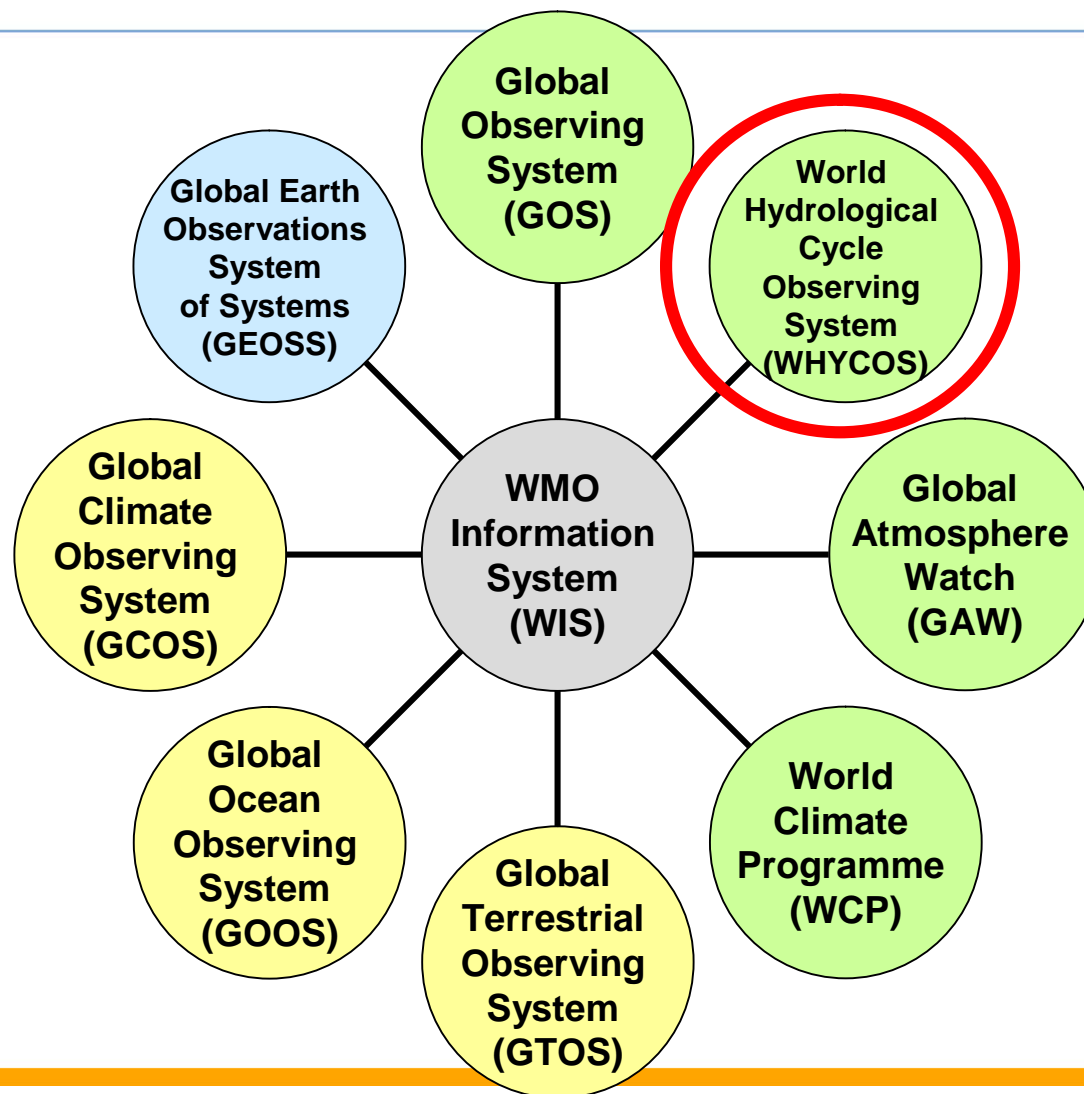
Global Observing System (GOS)

Global Earth Observations System of Systems (GEOSS)

World Hydrological Cycle Observing System (WHYCOS)

Global Climate Observing System (GCOS)

WMO Information System (WIS)

Global Atmosphere Watch (GAW)

Global Ocean Observing System (GOOS)

Global Terrestrial Observing System (GTOS)

World Climate Programme (WCP)